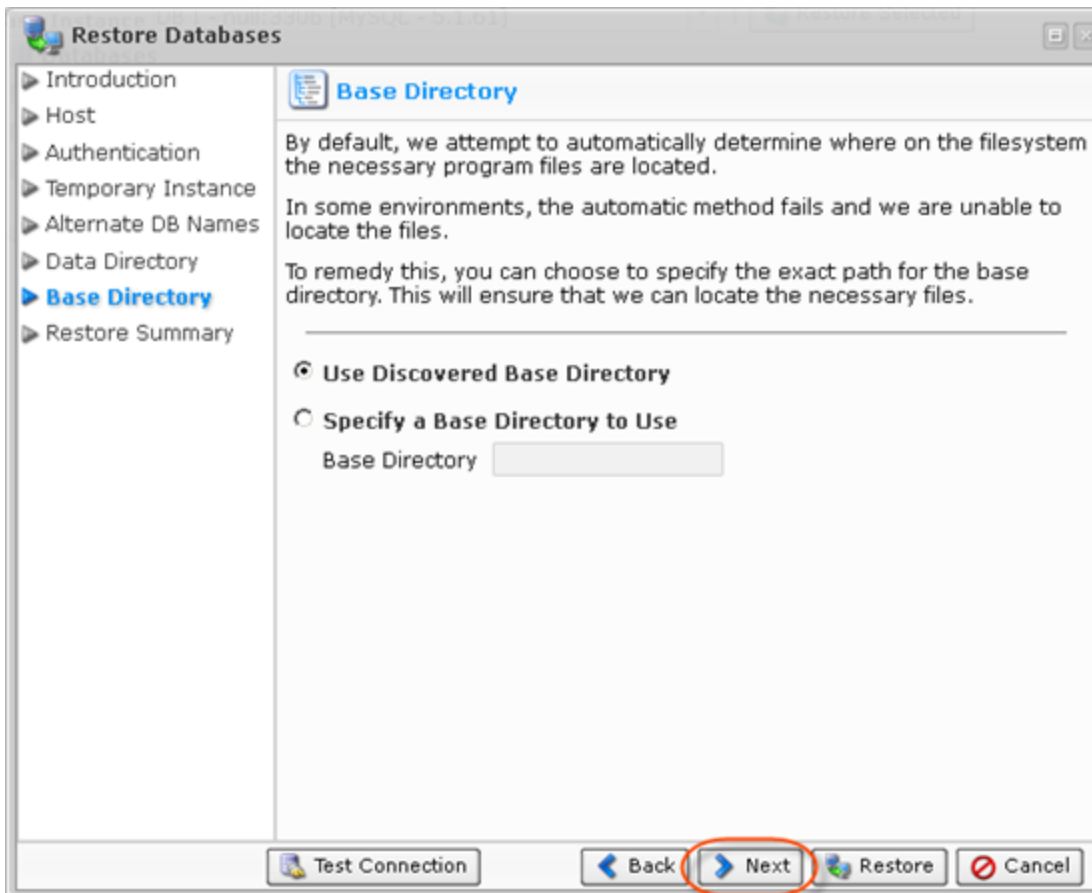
Restore Databases

Introduction
Host
Authentication
Temporary Instance
Alternate DB Names
Data Directory
Base Directory
Restore Summary

Base Directory

By default, we attempt to automatically determine where on the filesystem the necessary program files are located.

In some environments, the automatic method fails and we are unable to locate the files.

To remedy this, you can choose to specify the exact path for the base directory. This will ensure that we can locate the necessary files.

Use Discovered Base Directory

Specify a Base Directory to Use

Base Directory

Test Connection
Back
Next
Restore
Cancel